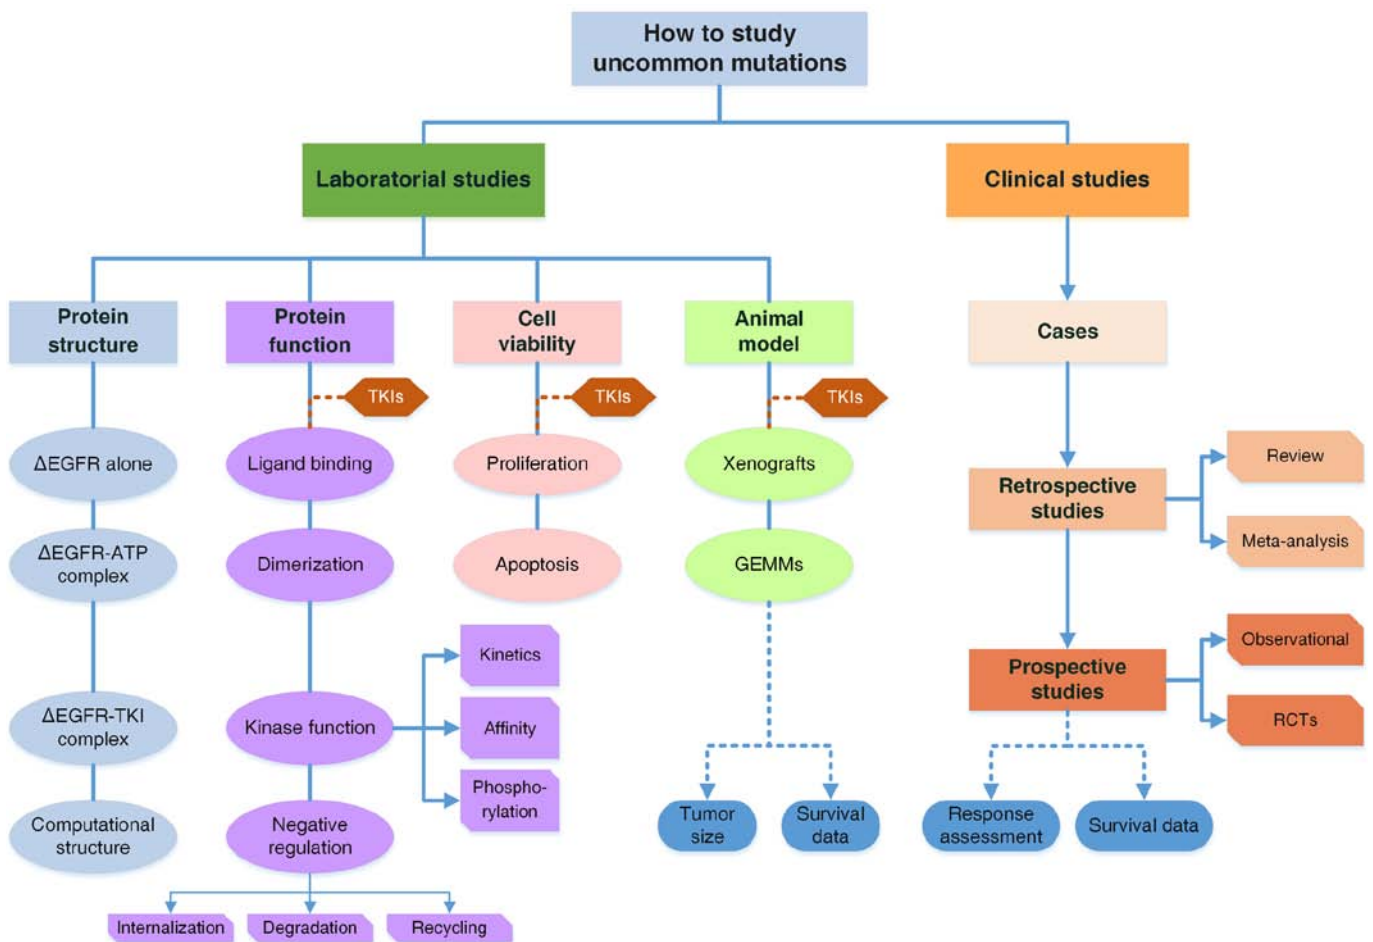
How to study uncommon mutations

Laboratorial studies

Clinical studies

Protein structure

Protein function

Cell viability

Animal model

Cases

TKIs

TKIs

TKIs

ΔEGFR alone

Ligand binding

Proliferation

Xenografts

Retrospective studies

Review

Meta-analysis

ΔEGFR-ATP complex

Dimerization

Apoptosis

GEMMs

Kinetics

Observational

Prospective studies

RCTs

ΔEGFR-TKI complex

Kinase function

Affinity

Phosphorylation

Computational structure

Negative regulation

Tumor size

Survival data

Response assessment

Survival data

Internalization

Degradation

Recycling